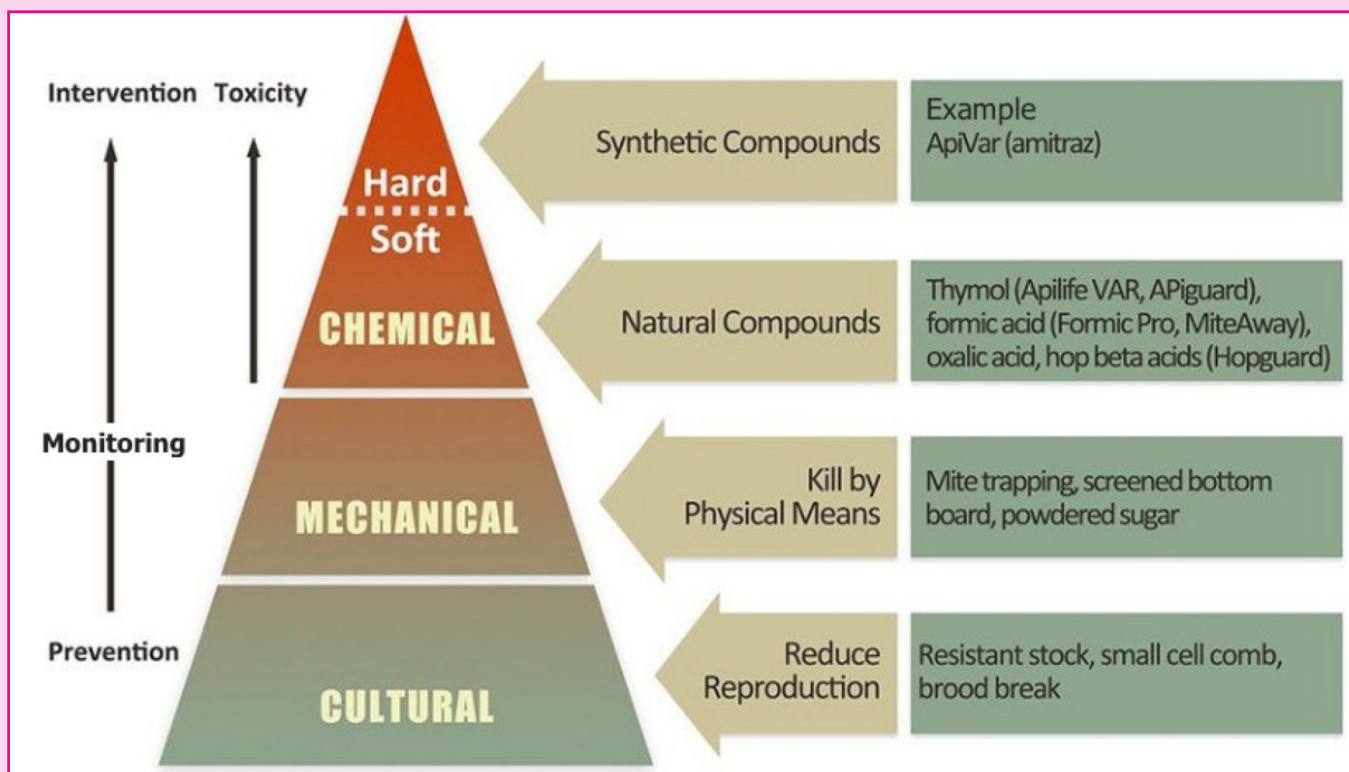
Intervention Toxicity

Monitoring

Prevention

Hard
Soft
CHEMICAL

MECHANICAL

CULTURAL

Synthetic Compounds

Example
ApiVar (amitraz)

Natural Compounds

Thymol (Apilife VAR, APiguard), formic acid (Formic Pro, MiteAway), oxalic acid, hop beta acids (Hopguard)

Kill by Physical Means

Mite trapping, screened bottom board, powdered sugar

Reduce Reproduction

Resistant stock, small cell comb, brood break